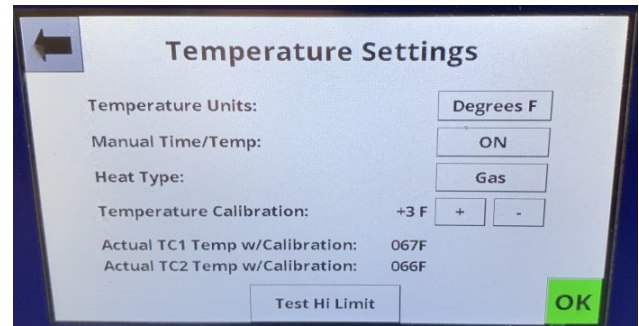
Temperature Settings

Temperature Units: Degrees F

Manual Time/Temp: ON

Heat Type: Gas

Temperature Calibration: +3 F + -

Actual TC1 Temp w/Calibration: 067F
Actual TC2 Temp w/Calibration: 066F

Test Hi Limit

OK